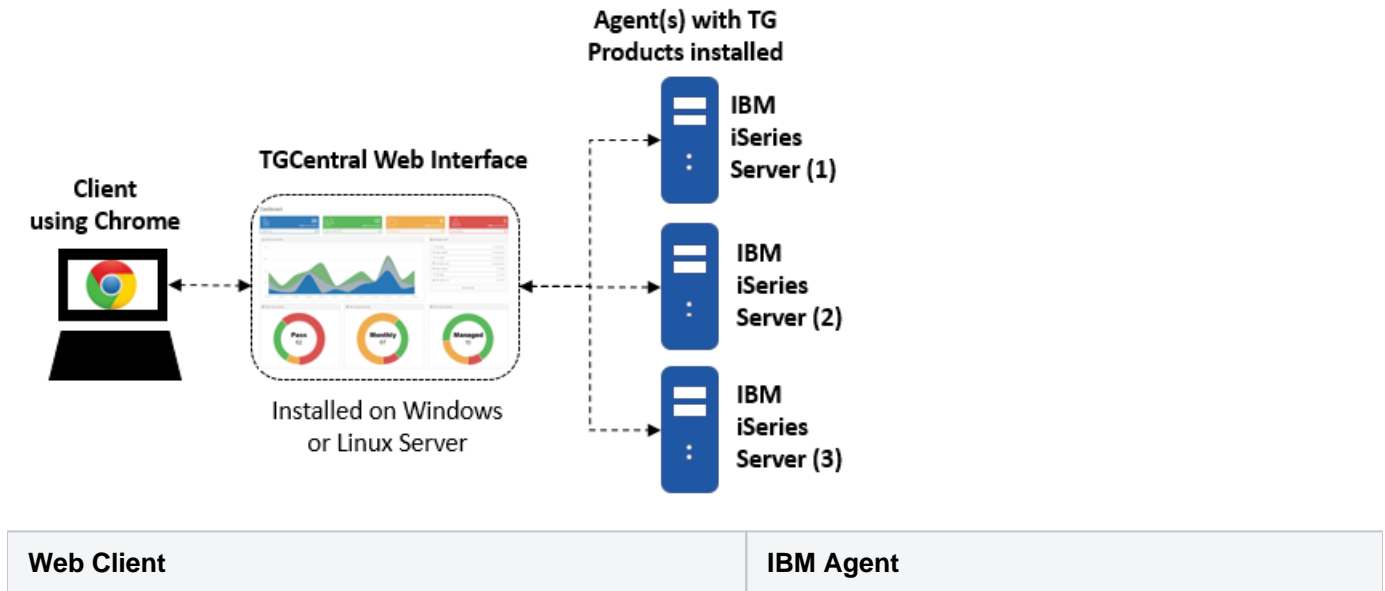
Client using Chrome

TGCentral Web Interface

Pass

Monthly

Managed

Installed on Windows or Linux Server

Agent(s) with TG Products installed

IBM iSeries Server (1)

IBM iSeries Server (2)

IBM iSeries Server (3)

| Web Client | IBM Agent |
|---|---|